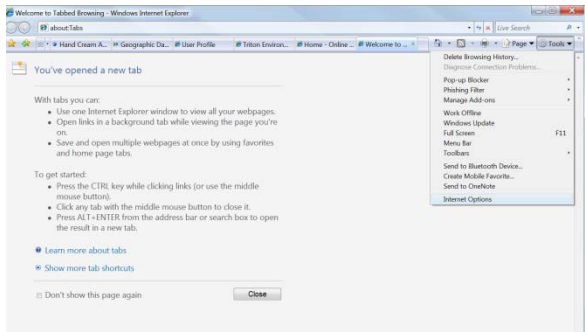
Welcome to Tabbed Browsing - Windows Internet Explorer

about:Tabs

Live Search

Hand Cream A... Geographic Da... User Profile Triton Environ... Home - Online ... Welcome to ... ×

Page ▾ Tools ▾

You've opened a new tab

With tabs you can:
• Use one Internet Explorer window to view all your webpages.
• Open links in a background tab while viewing the page you're on.
• Save and open multiple webpages at once by using favorites and home page tabs.

To get started:
• Press the CTRL key while clicking links (or use the middle mouse button).
• Click any tab with the middle mouse button to close it.
• Press ALT+ENTER from the address bar or search box to open the result in a new tab.

Learn more about tabs

Show more tab shortcuts

Don't show this page again

Close

Delete Browsing History...
Diagnose Connection Problems...
Pop-up Blocker
Phishing Filter
Manage Add-ons
Work Offline
Windows Update
Full Screen F11
Menu Bar
Toolbars
Send to Bluetooth Device...
Create Mobile Favorite...
Send to OneNote
Internet Options